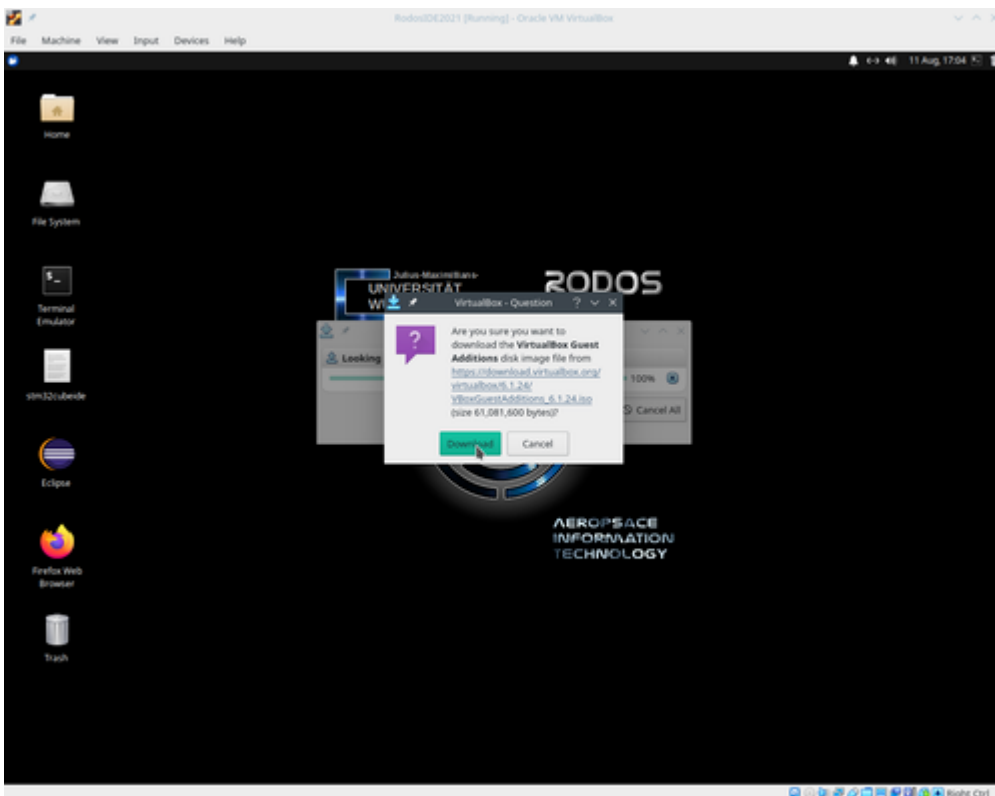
RodosIDE2021 [Running] - Oracle VM VirtualBox

File Machine View Input Devices Help

11 Aug, 17:04

Home

File System

Terminal Emulator

stm32cubeide

Eclipse

Firefox Web Browser

Trash

Julius-Maximilians-
UNIVERSITÄT
WÜ

RODOS

Looking

100%

Cancel All

VirtualBox - Question

Are you sure you want to download the **VirtualBox Guest Additions** disk image file from https://download.virtualbox.org/virtualbox/6.1.24/VBoxGuestAdditions_6.1.24.iso (size 61,081,600 bytes)?

Download

Cancel

AEROPSACE
INFORMATION
TECHNOLOGY

Right Ctrl